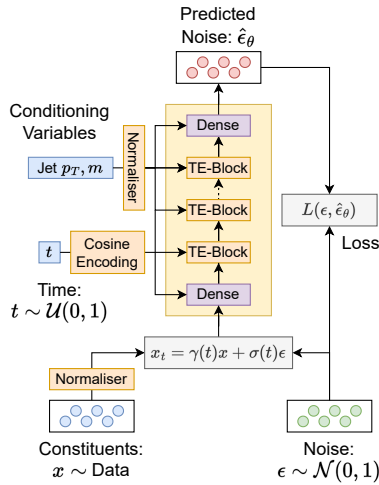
Predicted Noise: $\hat{\epsilon}_\theta$

Conditioning Variables

Jet $p_T, m$

Normaliser

Dense

TE-Block

TE-Block

TE-Block

Dense

$t$

Cosine Encoding

Time: $t \sim \mathcal{U}(0,1)$

$L(\epsilon, \hat{\epsilon}_\theta)$

Loss

$x_t = \gamma(t)x + \sigma(t)\epsilon$

Normaliser

Constituents: $x \sim$ Data

Noise: $\epsilon \sim \mathcal{N}(0,1)$